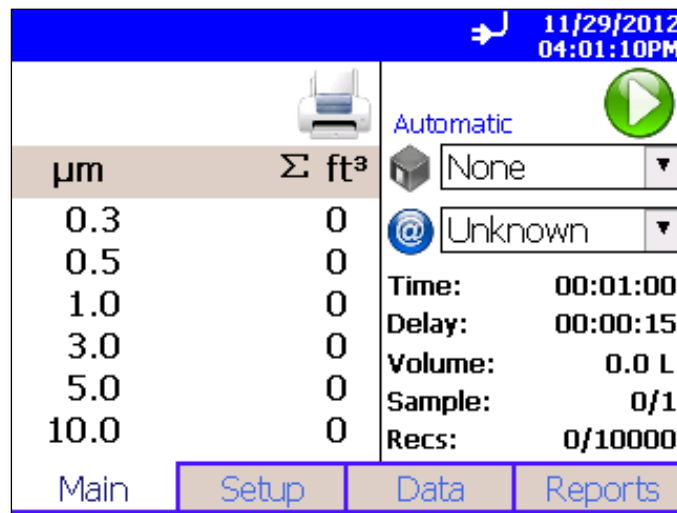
11/29/2012
04:01:10PM

Automatic

| µm | Σ ft³ |
|---|---|
| 0.3 | 0 |
| 0.5 | 0 |
| 1.0 | 0 |
| 3.0 | 0 |
| 5.0 | 0 |
| 10.0 | 0 |

None
Unknown

Time: 00:01:00
Delay: 00:00:15
Volume: 0.0 L
Sample: 0/1
Recs: 0/10000

Main Setup Data Reports